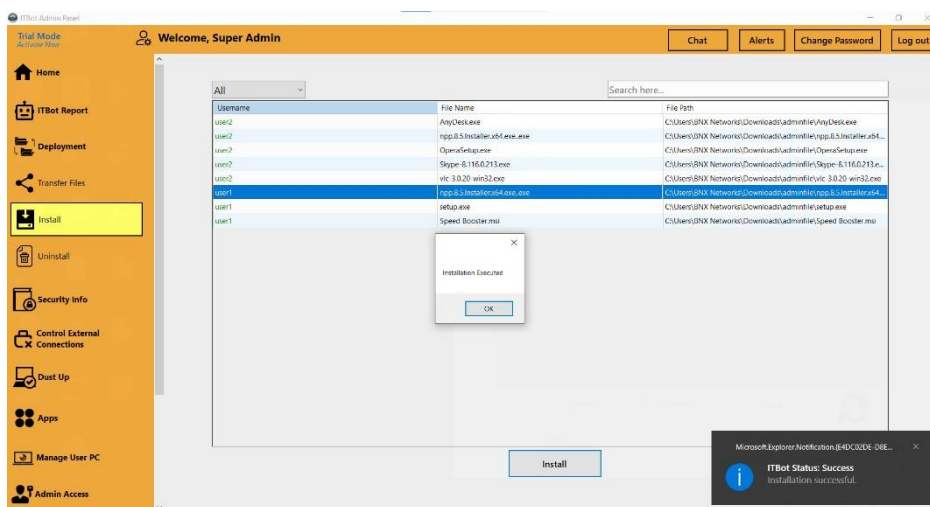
ITBot Admin Panel

Trial Mode
Activate Now

Welcome, Super Admin

Chat
Alerts
Change Password
Log out

Home
ITBot Report
Deployment
Transfer Files
Install
Uninstall
Security Info
Control External Connections
Dust Up
Apps
Manage User PC
Admin Access

All
Search here...

| Username | File Name | File Path |
|---|---|---|
| user2 | AnyDesk.exe | C:\Users\BNX Networks\Downloads\adminfile\AnyDesk.exe |
| user2 | npp.8.5.Installer.x64.exe.exe | C:\Users\BNX Networks\Downloads\adminfile\npp.8.5.Installer.x64... |
| user2 | OperaSetup.exe | C:\Users\BNX Networks\Downloads\adminfile\OperaSetup.exe |
| user2 | Skype-8.116.0.213.exe | C:\Users\BNX Networks\Downloads\adminfile\Skype-8.116.0.213.e... |
| user2 | vlc-3.0.20-win32.exe | C:\Users\BNX Networks\Downloads\adminfile\vlc-3.0.20-win32.exe |
| user1 | npp.8.5.Installer.x64.exe.exe | C:\Users\BNX Networks\Downloads\adminfile\npp.8.5.Installer.x64... |
| user1 | setup.exe | C:\Users\BNX Networks\Downloads\adminfile\setup.exe |
| user1 | Speed Booster.msi | C:\Users\BNX Networks\Downloads\adminfile\Speed Booster.msi |

Installation Executed
OK

Install

Microsoft.Explorer.Notification.{E4DC02DE-D8E...
ITBot Status: Success
Installation successful.